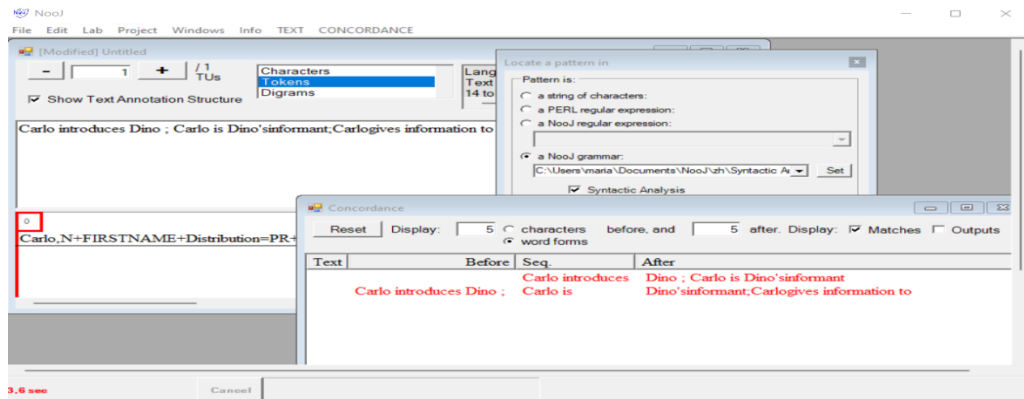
NooJ
File Edit Lab Project Windows Info TEXT CONCORDANCE

[Modified] Untitled
- 1 + / 1 TUs
Characters
Tokens
Digrams
Lang
Text
14 to
Show Text Annotation Structure

Carlo introduces Dino ; Carlo is Dino'sinformant;Carlogives information to

0
Carlo,N+FIRSTNAME+Distribution=PR+

Locate a pattern in
Pattern is:
a string of characters:
a PERL regular expression:
a NooJ regular expression:
a NooJ grammar:
C:\Users\maria\Documents\NooJ\zh\Syntactic A
Set
Syntactic Analysis

Concordance
Reset Display: 5 characters before, and 5 after. Display: Matches Outputs
word forms

| Text | Before | Seq. | After |
|---|---|---|---|
| | | Carlo introduces | Dino ; Carlo is Dino'sinformant |
| | Carlo introduces Dino ; | Carlo is | Dino'sinformant;Carlogives information to |

3,6 sec
Cancel